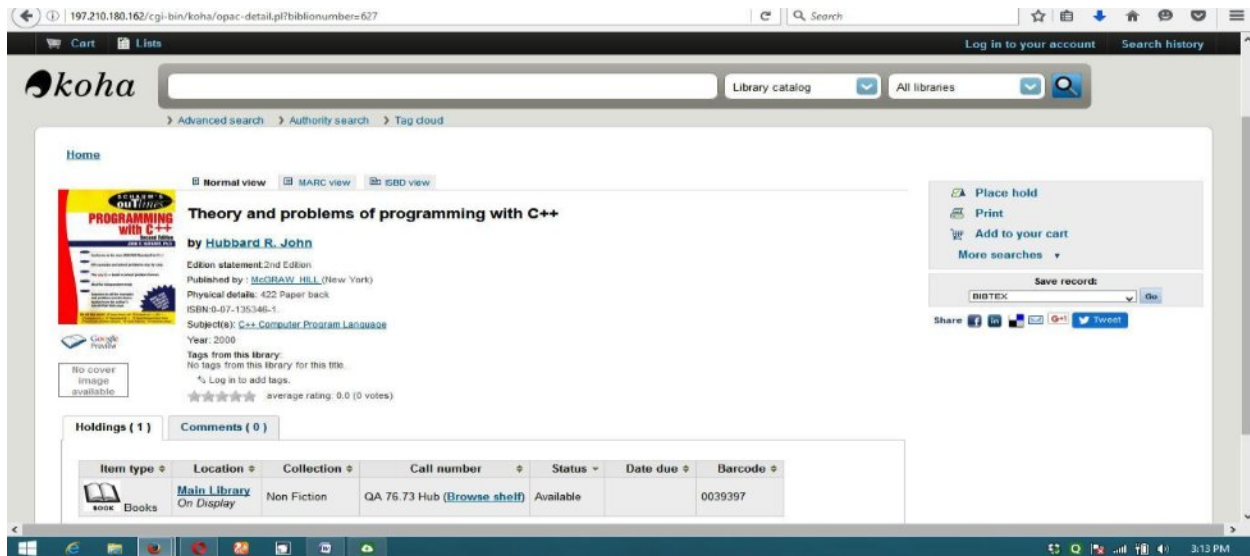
197.210.180.162/cgi-bin/koha/opac-detail.pl?biblionumber=627

Search

Cart Lists

Log in to your account Search history

koha

Library catalog

All libraries

› Advanced search › Authority search › Tag cloud

Home

Normal view MARC view ISBD view

SCHAUM'S outlines PROGRAMMING with C++ Second Edition

Theory and problems of programming with C++

by Hubbard R. John

Edition statement:2nd Edition

Published by : MCGRAW HILL (New York)

Physical details: 422 Paper back

ISBN:0-07-135346-1.

Subject(s): C++ Computer Program Language

Year: 2000

Tags from this library:
No tags from this library for this title.

Log in to add tags.

average rating: 0.0 (0 votes)

Google Preview

No cover image available

Place hold

Print

Add to your cart

More searches ▾

Save record:

BIBTEX

Go

Share

Tweet

Holdings ( 1 )

Comments ( 0 )

| Item type | Location | Collection | Call number | Status | Date due | Barcode |
|---|---|---|---|---|---|---|
| BOOK Books | Main Library On Display | Non Fiction | QA 76.73 Hub (Browse shelf) | Available | | 0039397 |

3:13 PM